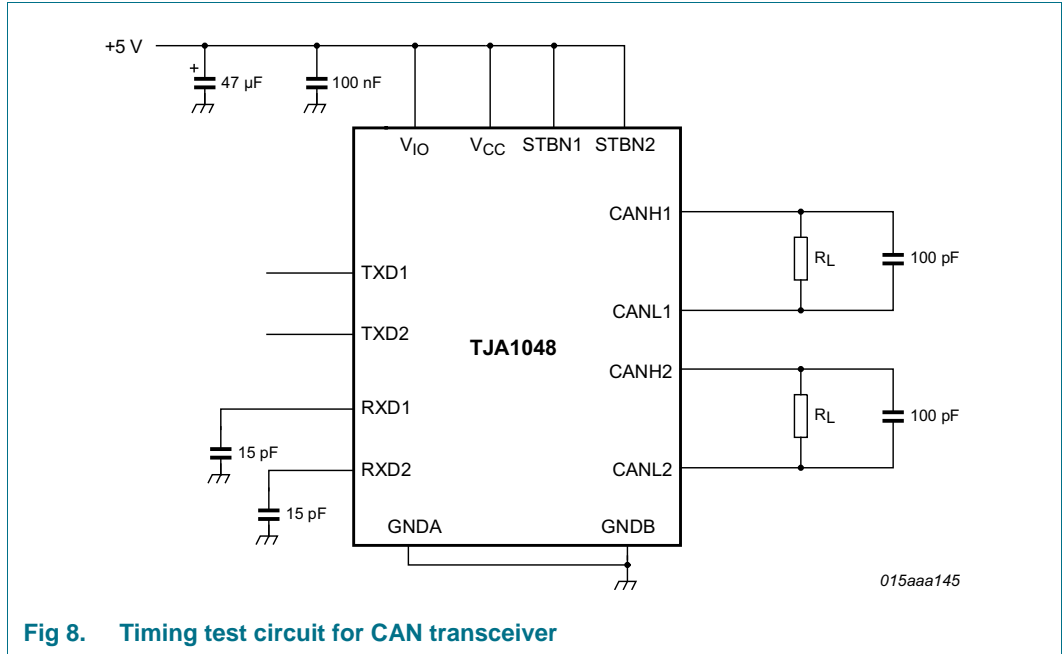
+5 V

+

47 μF

100 nF

$V_{IO}$

$V_{CC}$

STBN1

STBN2

CANH1

$R_L$

100 pF

TXD1

CANL1

TXD2

TJA1048

CANH2

RXD1

$R_L$

100 pF

15 pF

RXD2

CANL2

15 pF

GNDA

GNDB

015aaa145

Fig 8. Timing test circuit for CAN transceiver